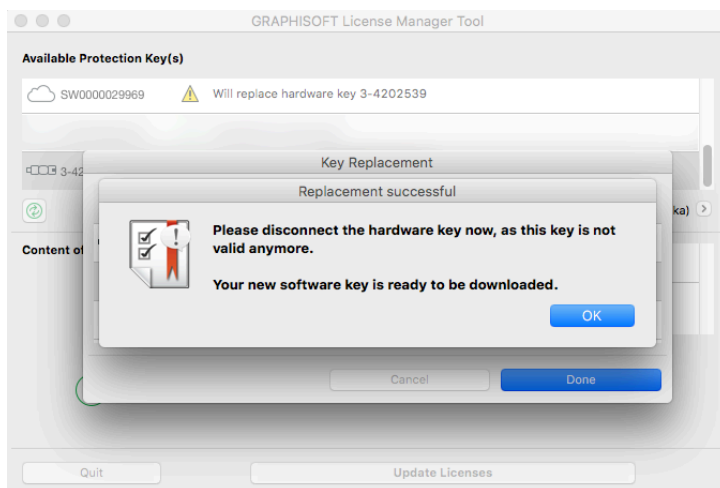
GRAPHISOFT License Manager Tool

Available Protection Key(s)

SW0000029969 Will replace hardware key 3-4202539

3-42

Content of

ka)

Key Replacement

Replacement successful

Please disconnect the hardware key now, as this key is not valid anymore.

Your new software key is ready to be downloaded.

OK

Cancel

Done

Quit

Update Licenses